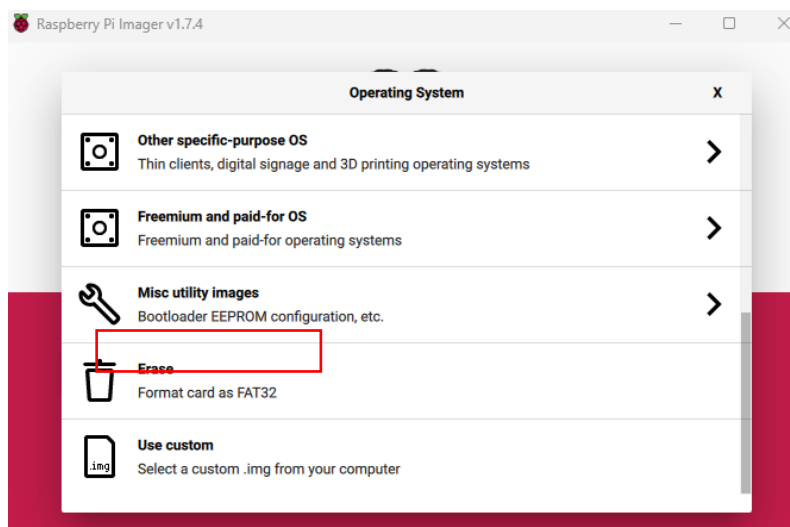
Raspberry Pi Imager v1.7.4

Operating System

X

Other specific-purpose OS
Thin clients, digital signage and 3D printing operating systems

Freemium and paid-for OS
Freemium and paid-for operating systems

Misc utility images
Bootloader EEPROM configuration, etc.

Erase
Format card as FAT32

.img

Use custom
Select a custom .img from your computer